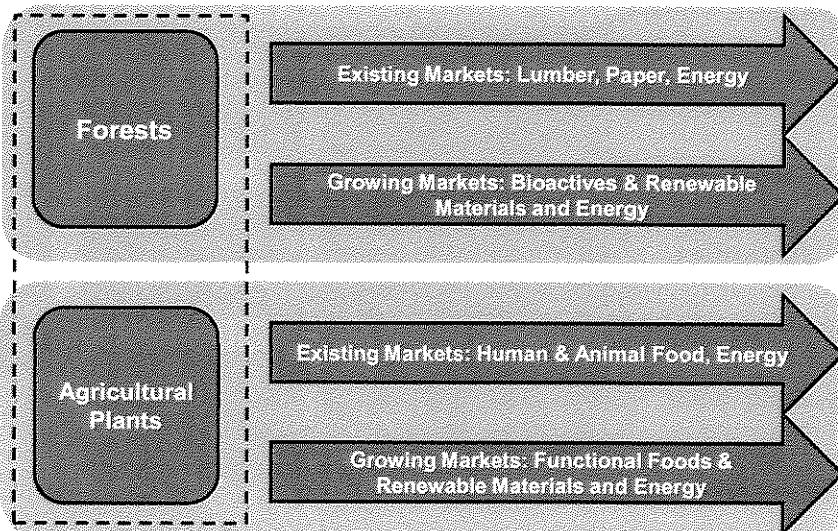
Forests

Existing Markets: Lumber, Paper, Energy

Growing Markets: Bioactives & Renewable Materials and Energy

Agricultural Plants

Existing Markets: Human & Animal Food, Energy

Growing Markets: Functional Foods & Renewable Materials and Energy